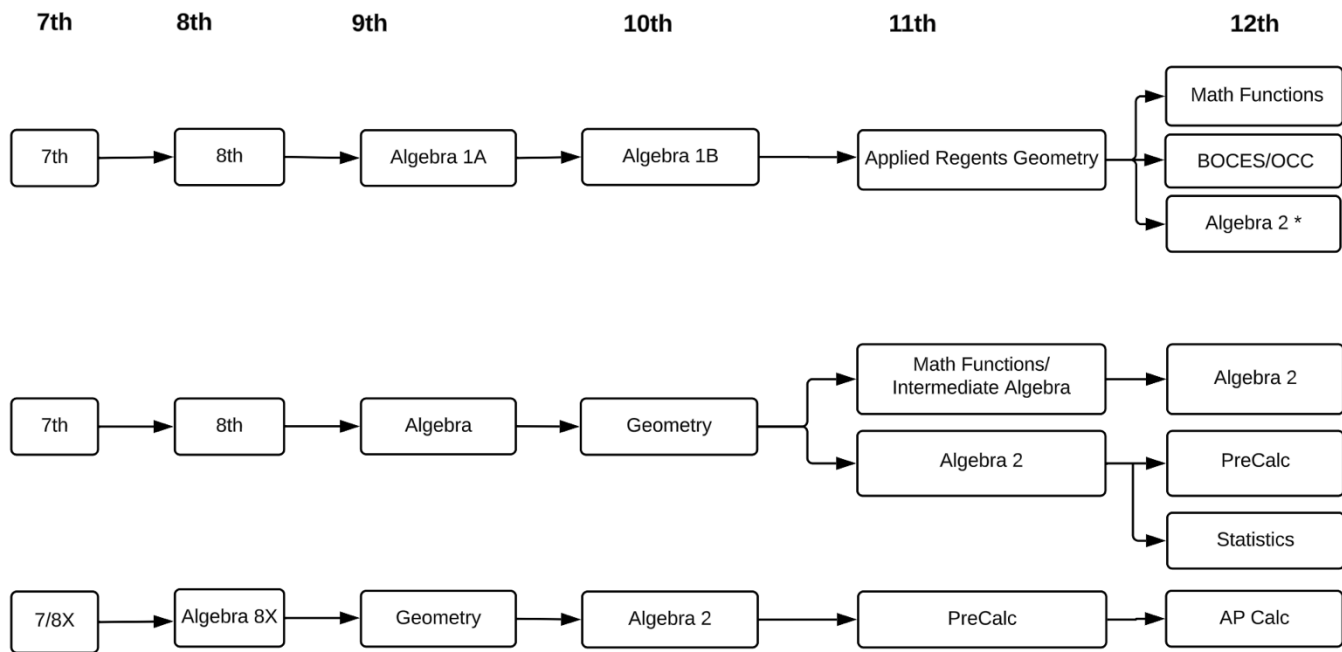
7th 8th 9th 10th 11th 12th

7th
8th
Algebra 1A
Algebra 1B
Applied Regents Geometry
Math Functions
BOCES/OCC
Algebra 2 *

7th
8th
Algebra
Geometry
Math Functions/ Intermediate Algebra
Algebra 2
Algebra 2
PreCalc
Statistics

7/8X
Algebra 8X
Geometry
Algebra 2
PreCalc
AP Calc